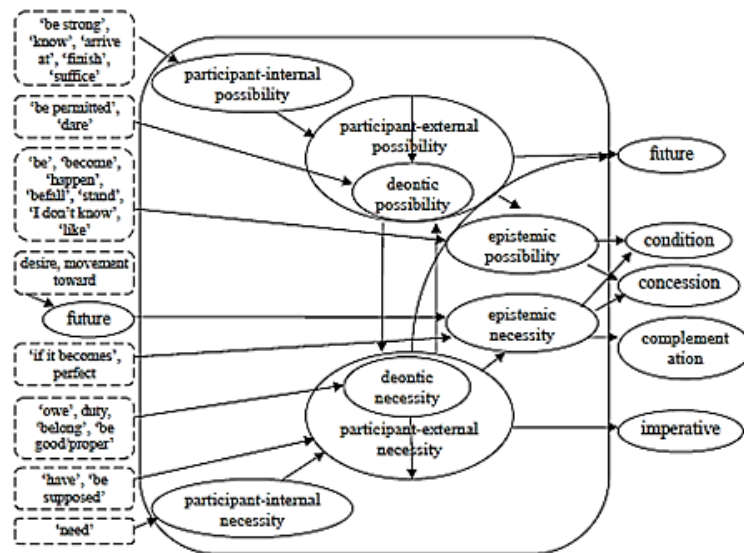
'be strong', 'know', 'arrive at', 'finish', 'suffice'

participant-internal possibility

'be permitted', 'dare'

participant-external possibility

deontic possibility

'be', 'become', 'happen', 'befall', 'stand', 'I don't know', 'like'

future

epistemic possibility

condition

desire, movement toward

concession

future

epistemic necessity

'if it becomes', perfect

complementation

deontic necessity

'owe', duty, 'belong', 'be good/proper'

participant-external necessity

imperative

'have', 'be supposed'

participant-internal necessity

'need'